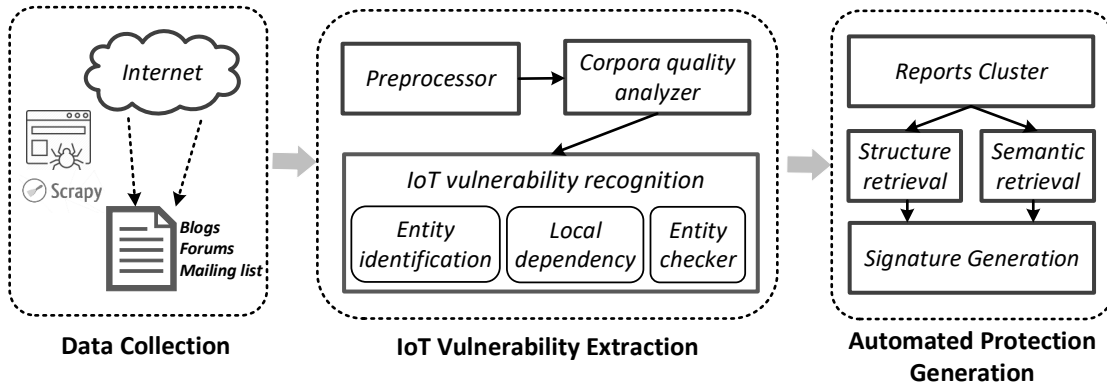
Internet

Scrapy

Blogs
Forums
Mailing list

Data Collection

Preprocessor

Corpora quality analyzer

IoT vulnerability recognition

Entity identification

Local dependency

Entity checker

IoT Vulnerability Extraction

Reports Cluster

Structure retrieval

Semantic retrieval

Signature Generation

Automated Protection Generation